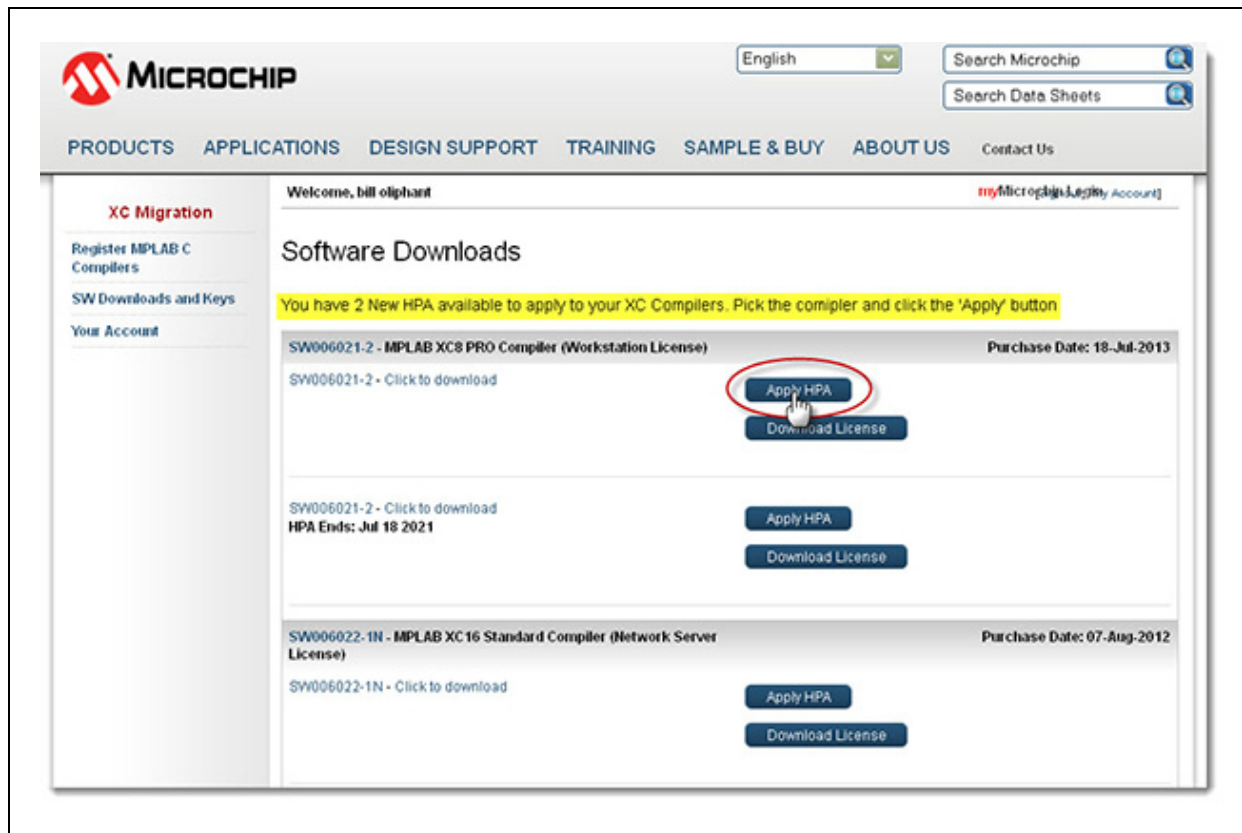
MICROCHIP

English

Search Microchip

Search Data Sheets

PRODUCTS APPLICATIONS DESIGN SUPPORT TRAINING SAMPLE & BUY ABOUT US Contact Us

XC Migration

Register MPLAB C Compilers

SW Downloads and Keys

Your Account

Welcome, bill oliphant

myMicrochip Login [My Account]

Software Downloads

You have 2 New HPA available to apply to your XC Compilers. Pick the comipler and click the 'Apply' button

SW006021-2 - MPLAB XC8 PRO Compiler (Workstation License)

Purchase Date: 18-Jul-2013

SW006021-2 - Click to download

Apply HPA

Download License

SW006021-2 - Click to download
HPA Ends: Jul 18 2021

Apply HPA

Download License

SW006022-1N - MPLAB XC16 Standard Compiler (Network Server License)

Purchase Date: 07-Aug-2012

SW006022-1N - Click to download

Apply HPA

Download License